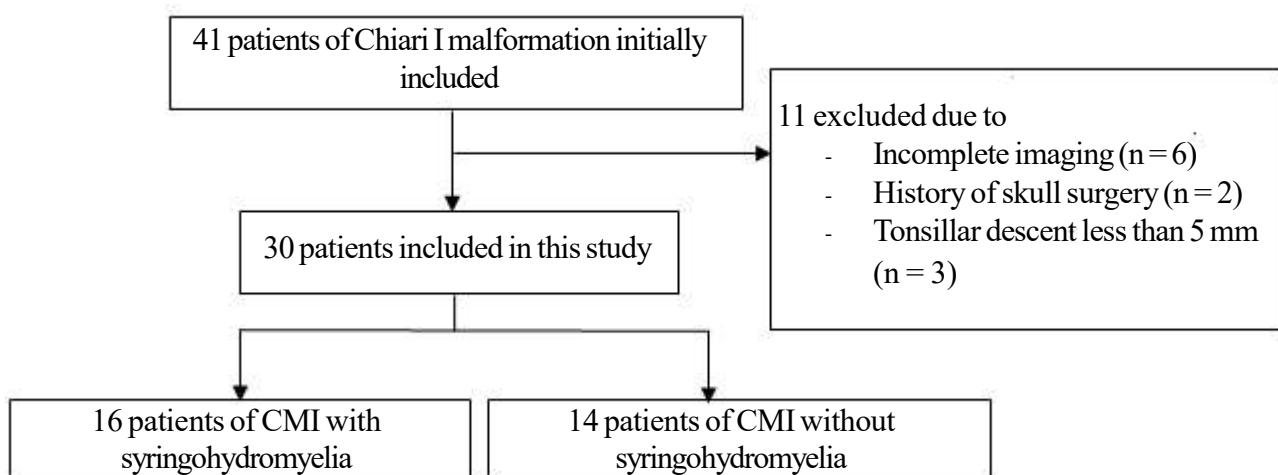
41 patients of Chiari I malformation initially included

11 excluded due to
- Incomplete imaging (n = 6)
- History of skull surgery (n = 2)
- Tonsillar descent less than 5 mm (n = 3)

30 patients included in this study

16 patients of CMI with syringohydromyelia

14 patients of CMI without syringohydromyelia